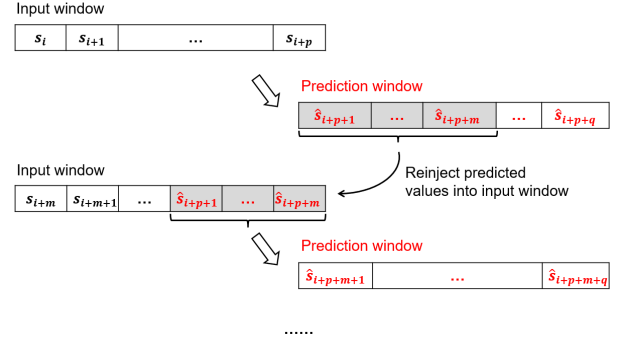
Input window

$s_i$ | $s_{i+1}$ | … | $s_{i+p}$

Prediction window

$\hat{s}_{i+p+1}$ | … | $\hat{s}_{i+p+m}$ | … | $\hat{s}_{i+p+q}$

Reinject predicted values into input window

Input window

$s_{i+m}$ | $s_{i+m+1}$ | … | $\hat{s}_{i+p+1}$ | … | $\hat{s}_{i+p+m}$

Prediction window

$\hat{s}_{i+p+m+1}$ | … | $\hat{s}_{i+p+m+q}$

……